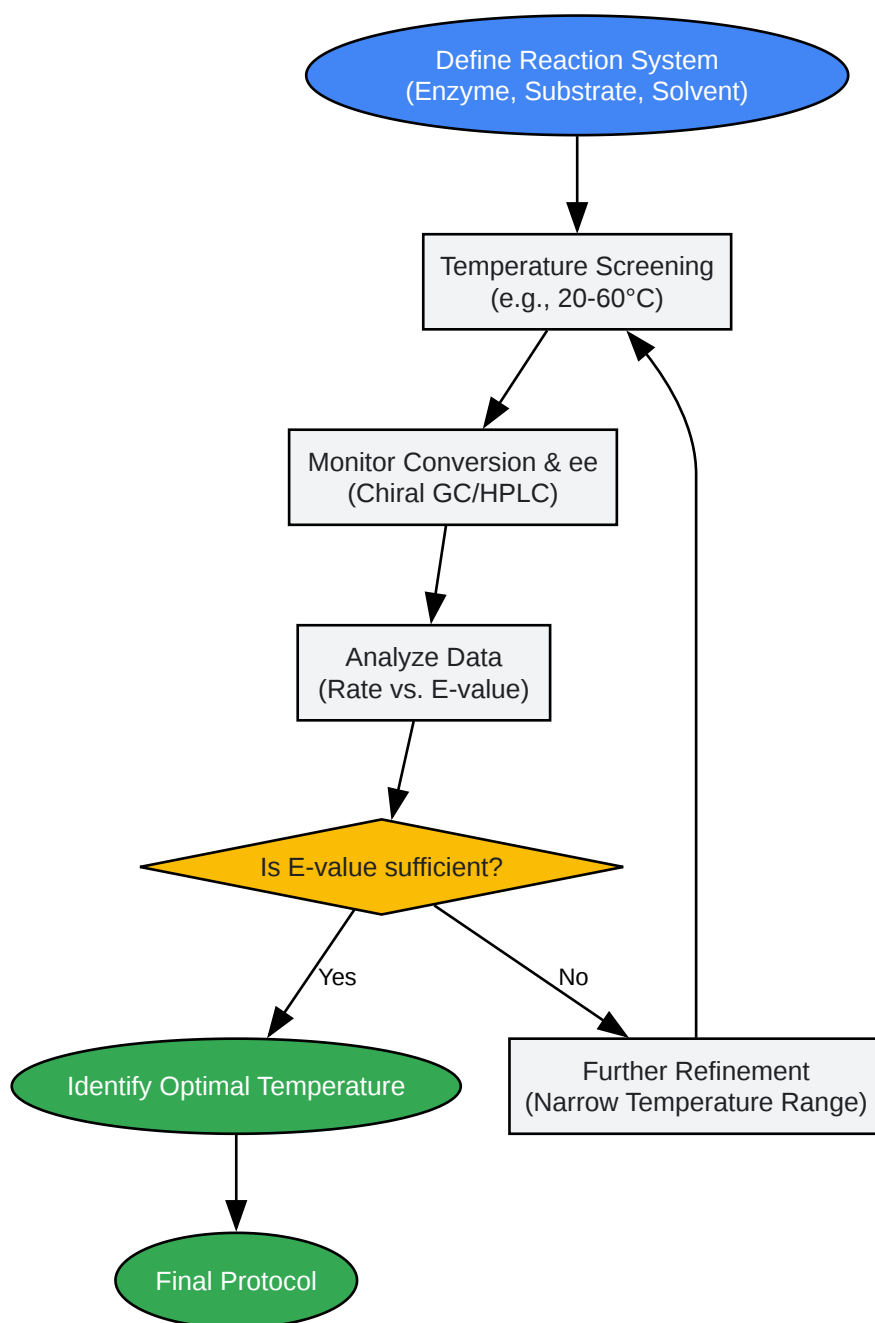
Define Reaction System
(Enzyme, Substrate, Solvent)

Temperature Screening
(e.g., 20-60°C)

Monitor Conversion & ee
(Chiral GC/HPLC)

Analyze Data
(Rate vs. E-value)

Is E-value sufficient?

Yes

No

Identify Optimal Temperature

Further Refinement
(Narrow Temperature Range)

Final Protocol